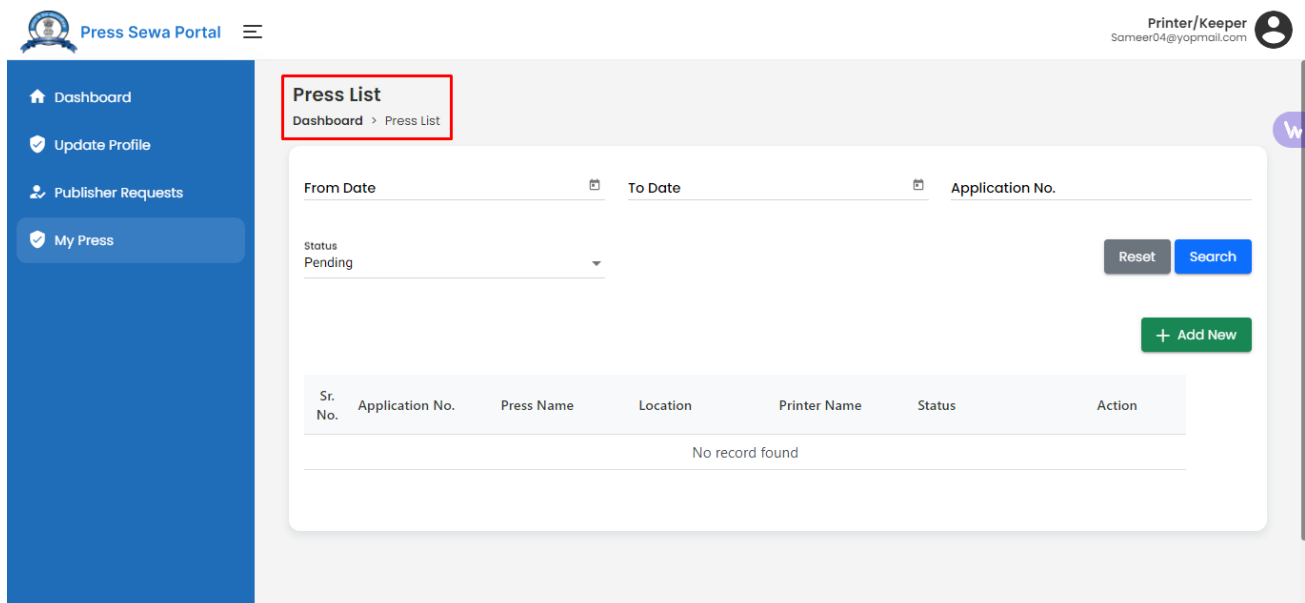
Press Sewa Portal

Printer/Keeper
Sameer04@yopmail.com

Dashboard
Update Profile
Publisher Requests
My Press

Press List
Dashboard > Press List

From Date
To Date
Application No.

Status
Pending

Reset
Search

+ Add New

| Sr. No. | Application No. | Press Name | Location | Printer Name | Status | Action |
|---|---|---|---|---|---|---|
| No record found | | | | | | |